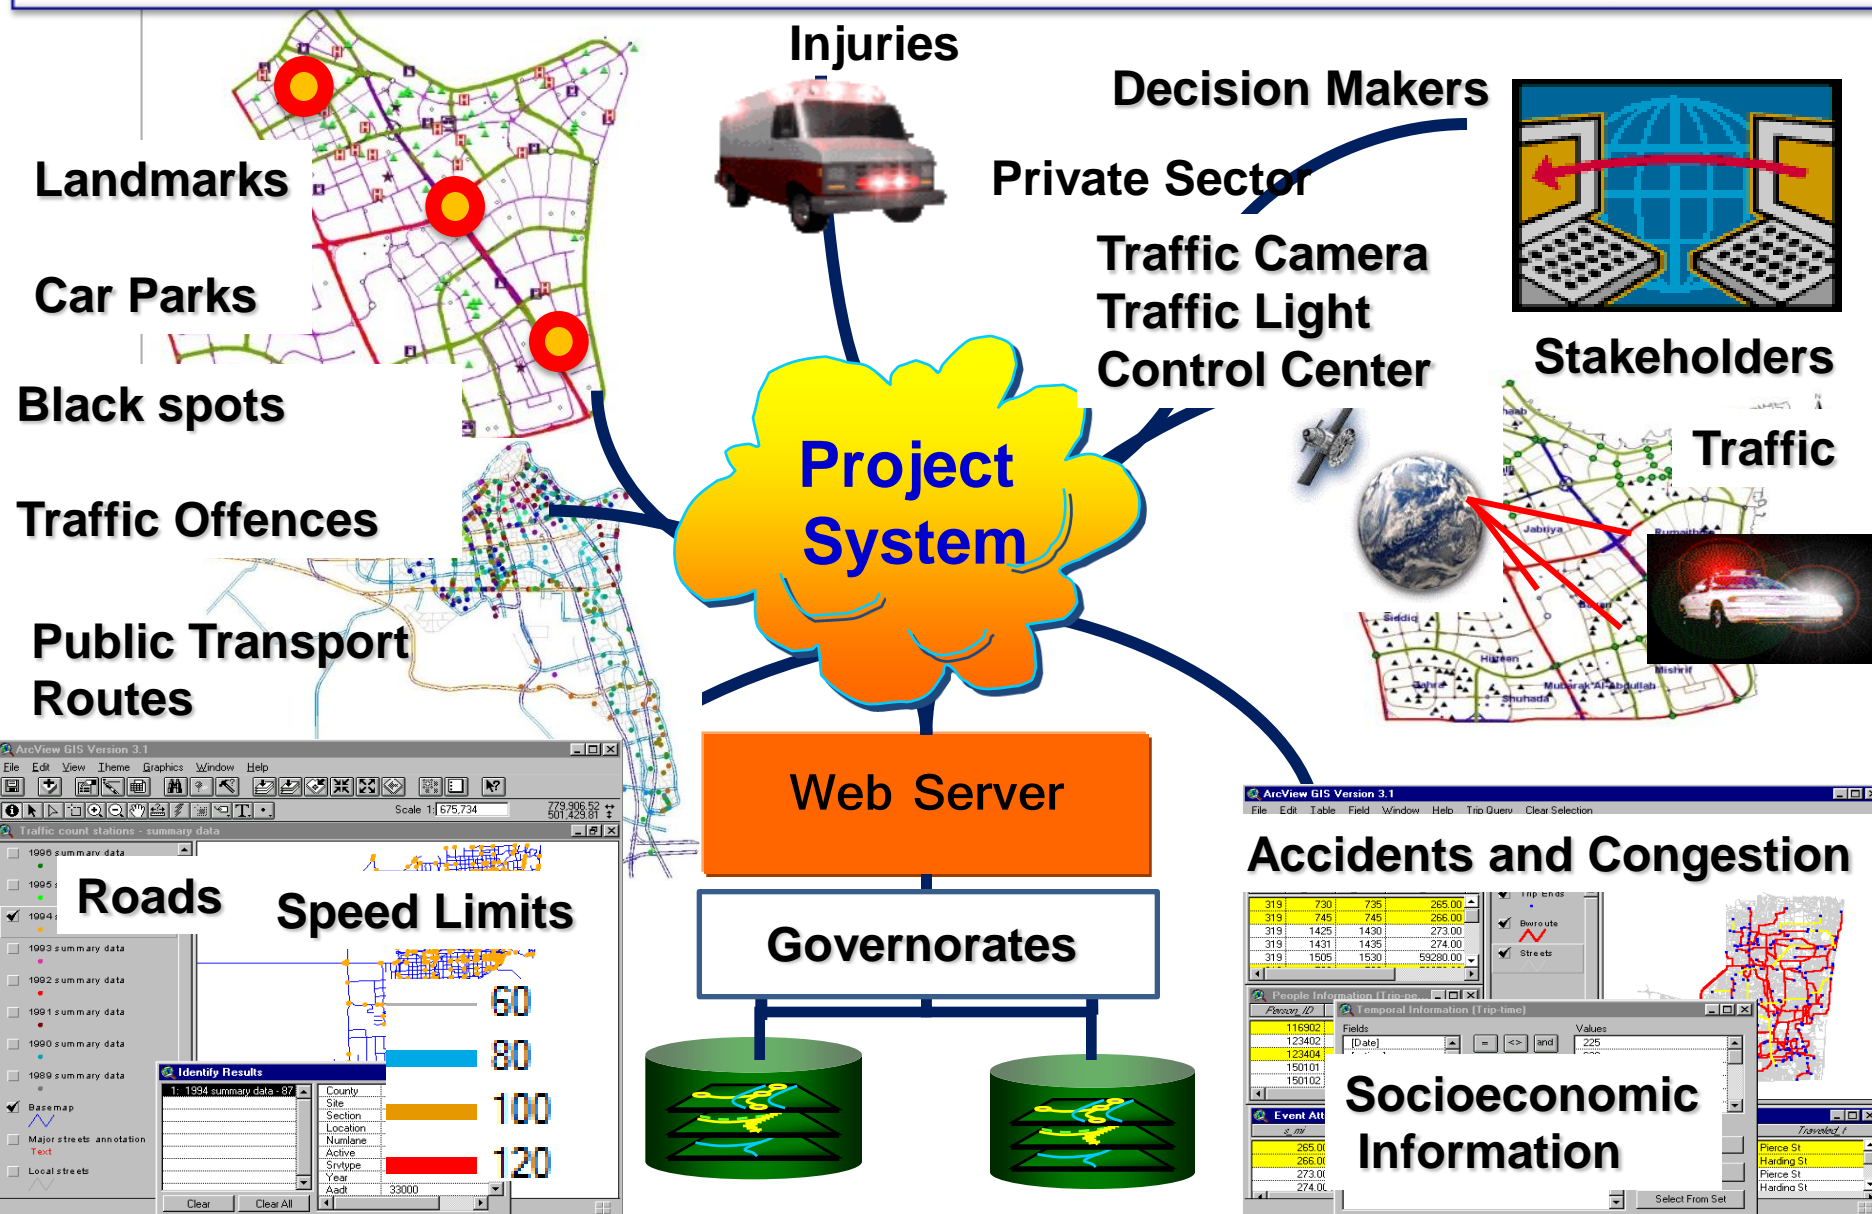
Injuries

Decision Makers

Private Sector

Traffic Camera
Traffic Light
Control Center

Stakeholders

Traffic

Landmarks

Car Parks

Black spots

Traffic Offences

Public Transport Routes

Project System

Web Server

Governorates

Accidents and Congestion

Socioeconomic Information

Roads

Speed Limits

60

80

100

120

ArcView GIS Version 3.1
File Edit View Theme Graphics Window Help
Scale 1: 675,734
779,906.52
501,429.81
Traffic count stations - summary data
1996 summary data
1995
1994
1993 summary data
1992 summary data
1991 summary data
1990 summary data
1989 summary data
Basemap
Major streets annotation
Text
Local streets
Identify Results
1: 1994 summary data - 87
County
Site
Section
Location
Numlane
Active
Srvtype
Year
Aadt
33000
Clear
Clear All

ArcView GIS Version 3.1
File Edit Table Field Window Help Trip Query Clear Selection

| 319 | 730 | 735 | 265.00 |
|---|---|---|---|
| 319 | 745 | 745 | 266.00 |
| 319 | 1425 | 1430 | 273.00 |
| 319 | 1431 | 1435 | 274.00 |
| 319 | 1505 | 1530 | 59280.00 |

Trip Ends
Busroute
Streets
People Information [Trip-pe
Person_ID
116902
123402
123404
150101
150102
Temporal Information [Trip-time]
Fields
[Date]
=
<>
and
Values
225
Event Att
265.0
266.0
273.0
274.0
Traveled
Pierce St
Harding St
Pierce St
Harding St
Select From Set